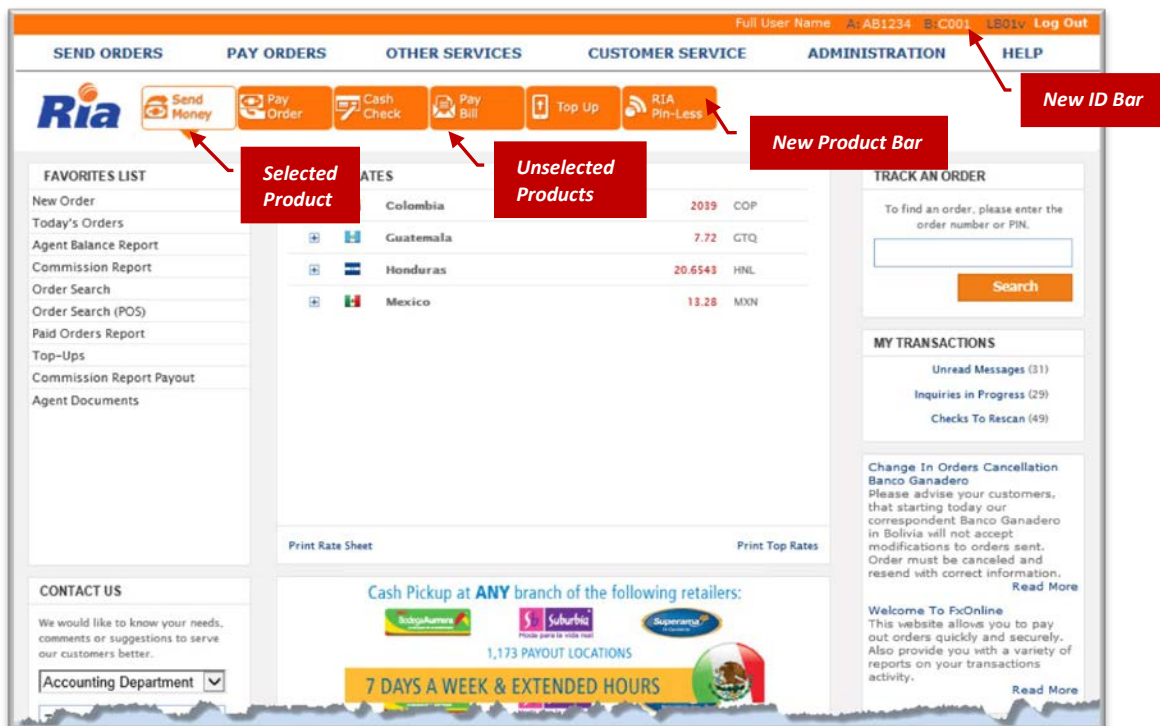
Full User Name A: AB1234 B: C001 LB01v Log Out

SEND ORDERS PAY ORDERS OTHER SERVICES CUSTOMER SERVICE ADMINISTRATION HELP

New ID Bar

Ria

Send Money

Pay Order

Cash Check

Pay Bill

Top Up

RIA Pin-Less

New Product Bar

Selected Product

Unselected Products

FAVORITES LIST

New Order
Today's Orders
Agent Balance Report
Commission Report
Order Search
Order Search (POS)
Paid Orders Report
Top-Ups
Commission Report Payout
Agent Documents

ATES

| | | | | |
|---|---|---|---|---|
| | | Colombia | 2039 | COP |
| ⊞ | | Guatemala | 7.72 | GTQ |
| ⊞ | | Honduras | 20.6543 | HNL |
| ⊞ | | Mexico | 13.28 | MXN |

Print Rate Sheet

Print Top Rates

TRACK AN ORDER

To find an order, please enter the order number or PIN.

Search

MY TRANSACTIONS

Unread Messages (31)
Inquiries in Progress (29)
Checks To Rescan (49)

Change In Orders Cancellation Banco Ganadero
Please advise your customers, that starting today our correspondent Banco Ganadero in Bolivia will not accept modifications to orders sent. Order must be canceled and resend with correct information.
Read More

Welcome To FxOnline
This website allows you to pay out orders quickly and securely. Also provide you with a variety of reports on your transactions activity.
Read More

CONTACT US

We would like to know your needs, comments or suggestions to serve our customers better.

Accounting Department

Cash Pickup at ANY branch of the following retailers:

Bodega Aurrera

Suburbia
Moda para la vida real

Superama

1,173 PAYOUT LOCATIONS

7 DAYS A WEEK & EXTENDED HOURS